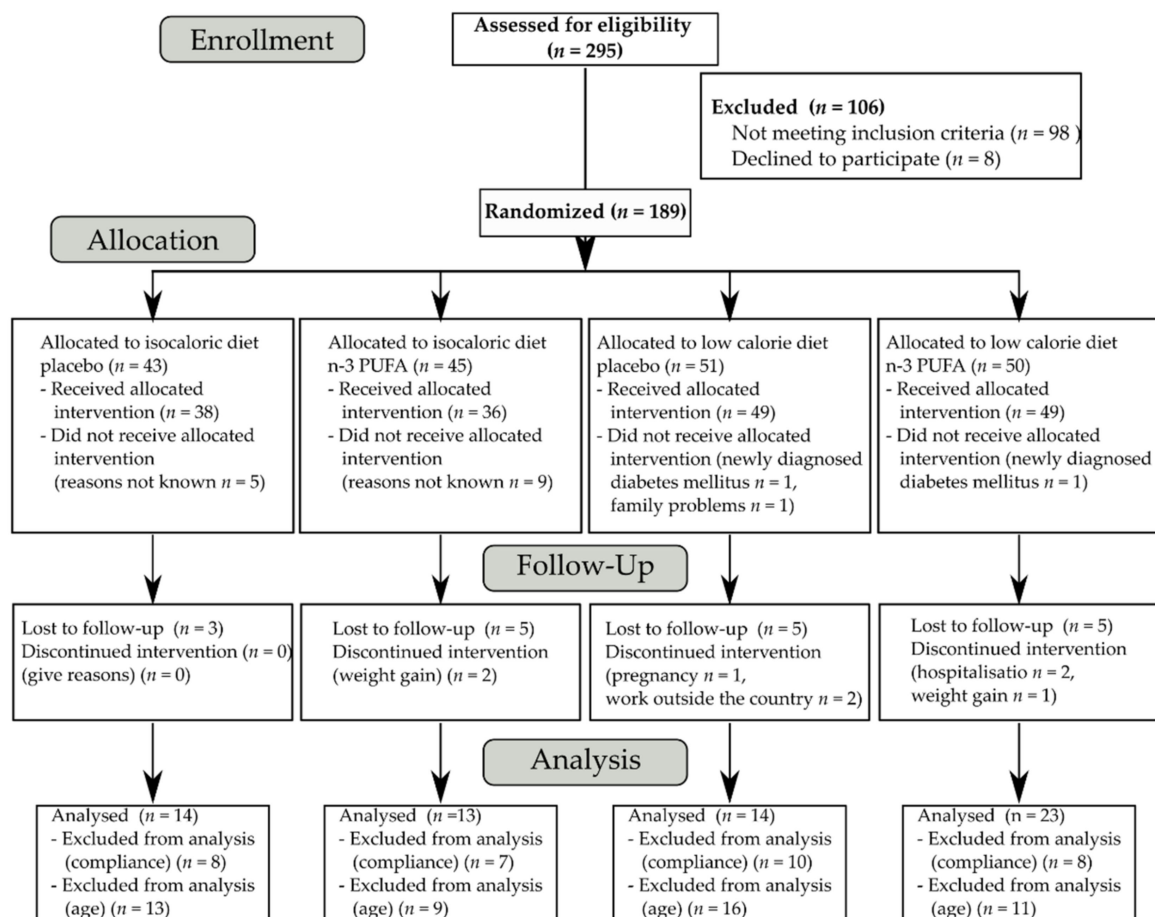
Enrollment

Assessed for eligibility ($n$ = 295)

Excluded ($n$ = 106)
Not meeting inclusion criteria ($n$ = 98 )
Declined to participate ($n$ = 8)

Randomized ($n$ = 189)

Allocation

Allocated to isocaloric diet placebo ($n$ = 43)
- Received allocated intervention ($n$ = 38)
- Did not receive allocated intervention (reasons not known $n$ = 5)

Allocated to isocaloric diet n-3 PUFA ($n$ = 45)
- Received allocated intervention ($n$ = 36)
- Did not receive allocated intervention (reasons not known $n$ = 9)

Allocated to low calorie diet placebo ($n$ = 51)
- Received allocated intervention ($n$ = 49)
- Did not receive allocated intervention (newly diagnosed diabetes mellitus $n$ = 1, family problems $n$ = 1)

Allocated to low calorie diet n-3 PUFA ($n$ = 50)
- Received allocated intervention ($n$ = 49)
- Did not receive allocated intervention (newly diagnosed diabetes mellitus $n$ = 1)

Follow-Up

Lost to follow-up ($n$ = 3)
Discontinued intervention ($n$ = 0)
(give reasons) ($n$ = 0)

Lost to follow-up ($n$ = 5)
Discontinued intervention (weight gain) ($n$ = 2)

Lost to follow-up ($n$ = 5)
Discontinued intervention (pregnancy $n$ = 1, work outside the country $n$ = 2)

Lost to follow-up ($n$ = 5)
Discontinued intervention (hospitalisatio $n$ = 2, weight gain $n$ = 1)

Analysis

Analysed ($n$ = 14)
- Excluded from analysis (compliance) ($n$ = 8)
- Excluded from analysis (age) ($n$ = 13)

Analysed ($n$ =13)
- Excluded from analysis (compliance) ($n$ = 7)
- Excluded from analysis (age) ($n$ = 9)

Analysed ($n$ = 14)
- Excluded from analysis (compliance) ($n$ = 10)
- Excluded from analysis (age) ($n$ = 16)

Analysed (n = 23)
- Excluded from analysis (compliance) ($n$ = 8)
- Excluded from analysis (age) ($n$ = 11)